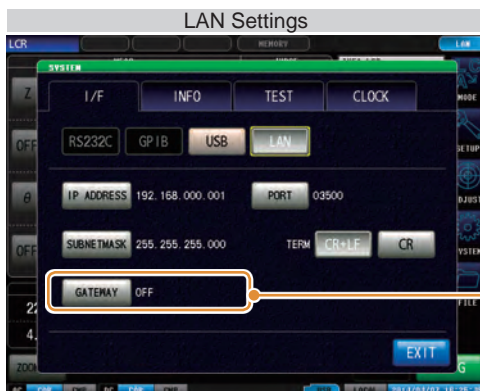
LAN Settings

LCR

MEMORY

LAN

SYSTEM

I/F

INFO

TEST

CLOCK

MODE

RS232C

GPIB

USB

LAN

SETUP

IP ADDRESS 192.168.000.001

PORT 03500

DJUST

SUBNETMASK 255.255.255.000

TERM

CR+LF

CR

YSTEM

GATEWAY OFF

FILE

EXIT

Z

OFF

θ

OFF

22

4.

ZOOM

G

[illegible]